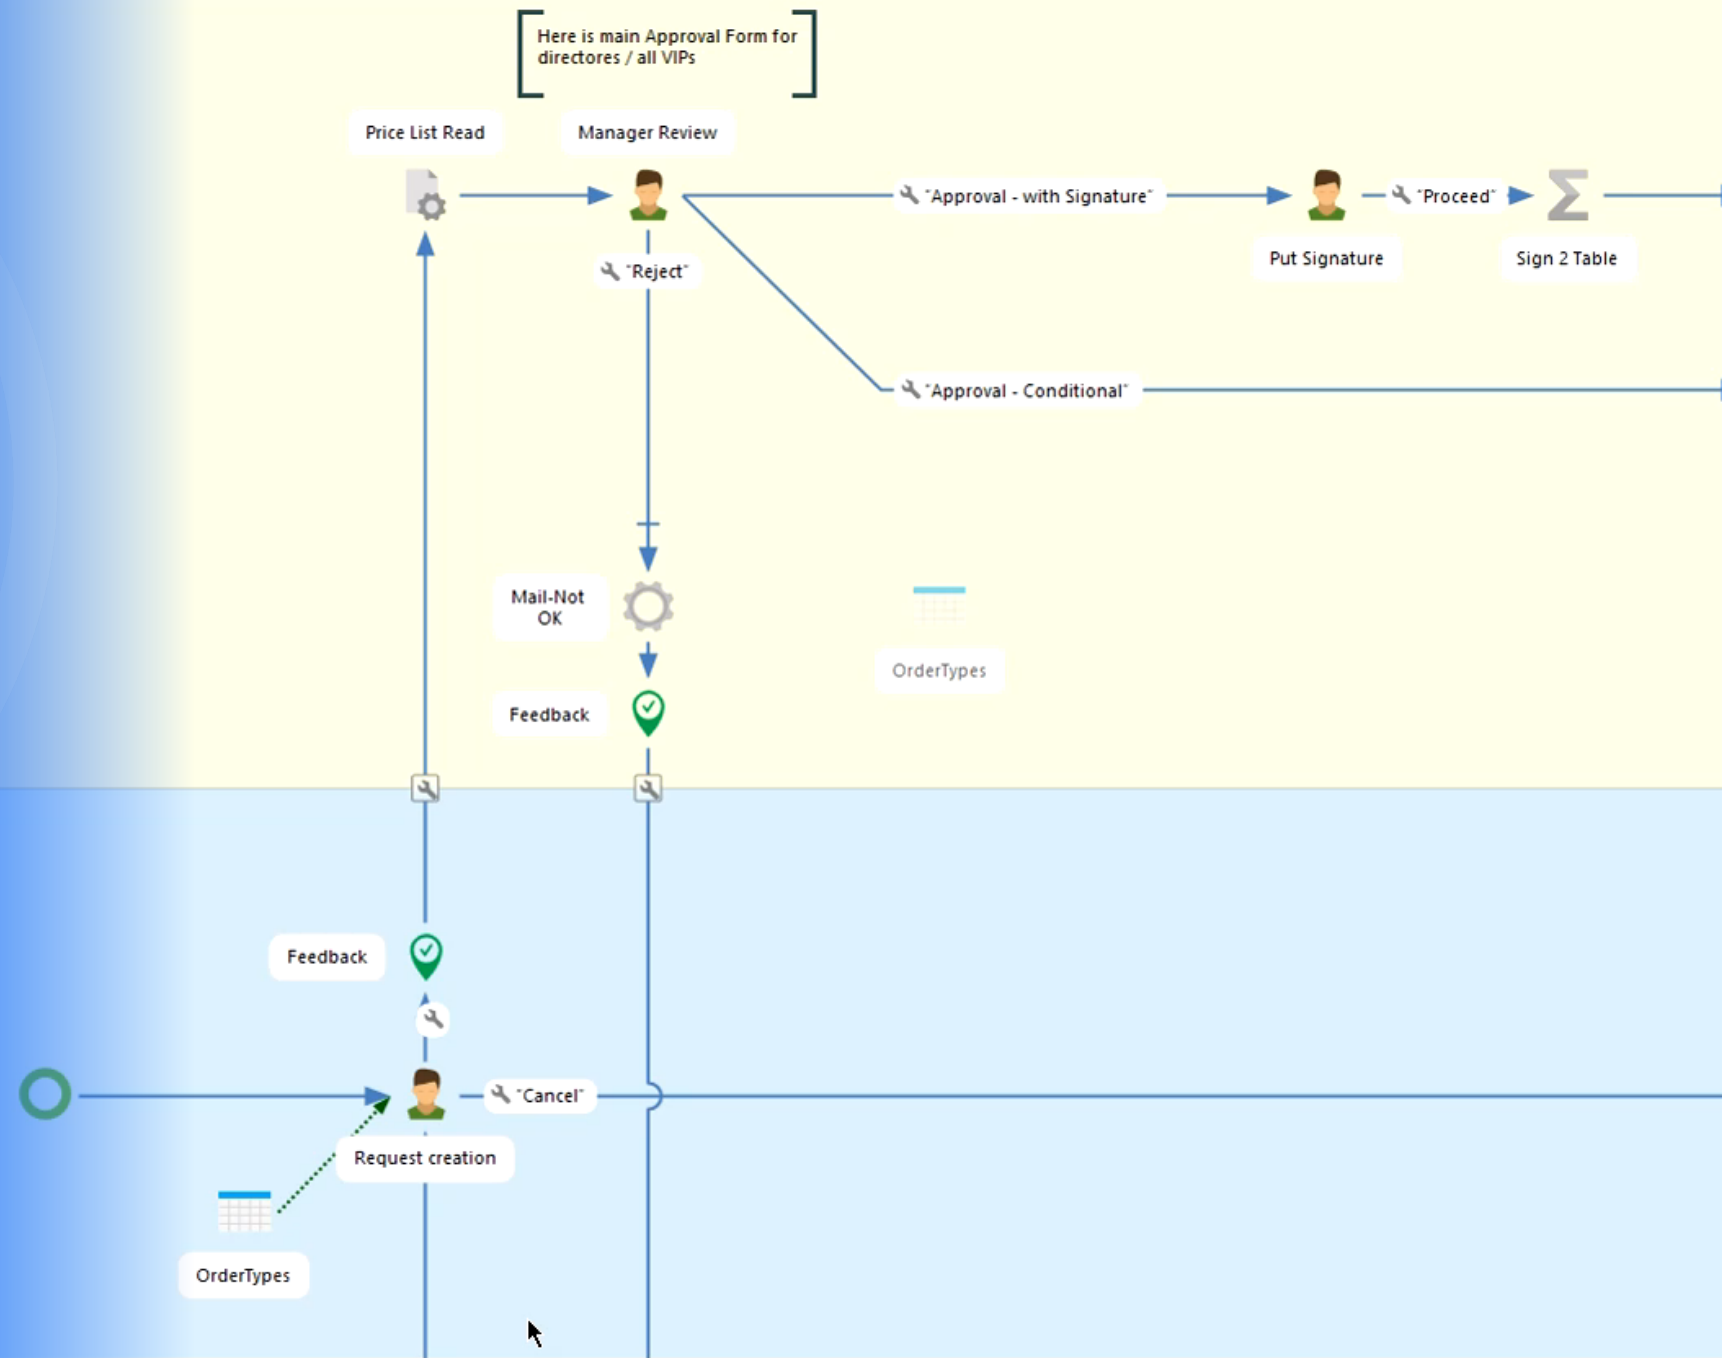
Here is main Approval Form for directores / all VIPs

Price List Read

Manager Review

"Approval - with Signature"

Put Signature

"Proceed"

Sign 2 Table

"Reject"

"Approval - Conditional"

Mail-Not OK

OrderTypes

Feedback

Feedback

"Cancel"

Request creation

OrderTypes